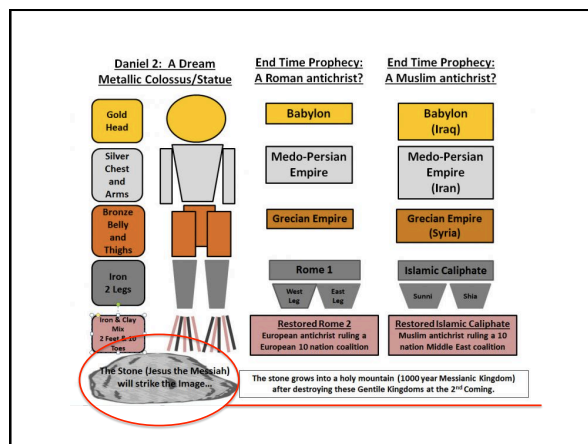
Daniel 2: A Dream Metallic Colossus/Statue

End Time Prophecy: A Roman antichrist?

End Time Prophecy: A Muslim antichrist?

Gold Head

Babylon

Babylon (Iraq)

Silver Chest and Arms

Medo-Persian Empire

Medo-Persian Empire (Iran)

Bronze Belly and Thighs

Grecian Empire

Grecian Empire (Syria)

Iron 2 Legs

Rome 1

West Leg

East Leg

Islamic Caliphate

Sunni

Shia

Iron & Clay Mix 2 Feet & 10 Toes

Restored Rome 2
European antichrist ruling a European 10 nation coalition

Restored Islamic Caliphate
Muslim antichrist ruling a 10 nation Middle East coalition

The Stone (Jesus the Messiah) will strike the Image...

The stone grows into a holy mountain (1000 year Messianic Kingdom) after destroying these Gentile Kingdoms at the 2$^{nd}$ Coming.